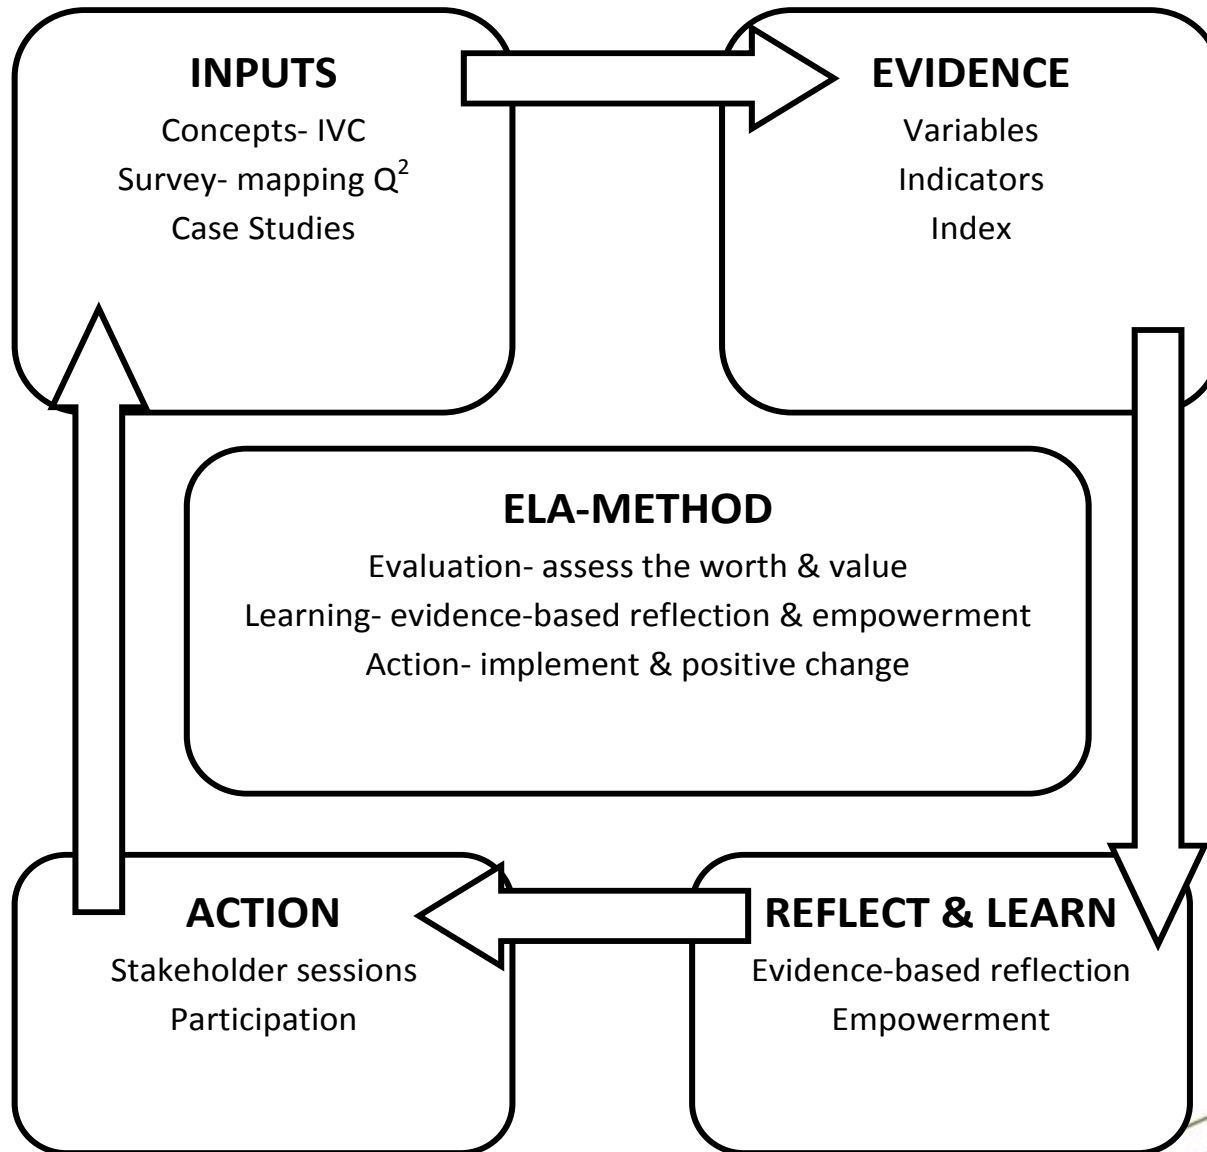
INPUTS
Concepts- IVC
Survey- mapping $Q^2$
Case Studies

EVIDENCE
Variables
Indicators
Index

ELA-METHOD
Evaluation- assess the worth & value
Learning- evidence-based reflection & empowerment
Action- implement & positive change

ACTION
Stakeholder sessions
Participation

REFLECT & LEARN
Evidence-based reflection
Empowerment